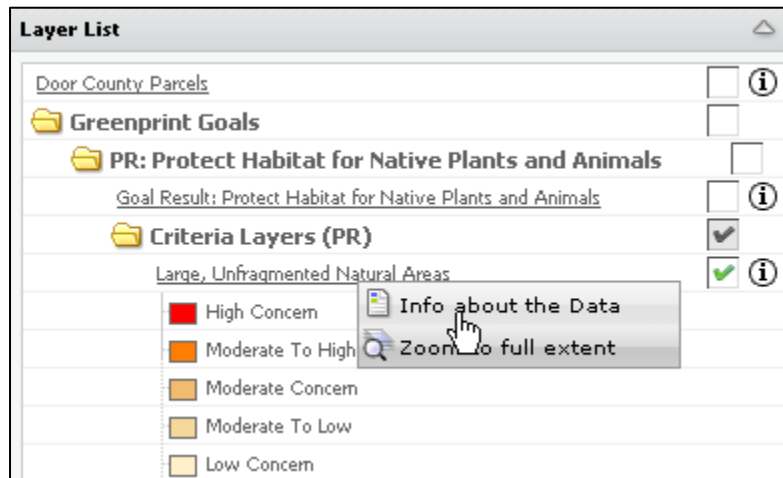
Layer List

Door County Parcels

Greenprint Goals

PR: Protect Habitat for Native Plants and Animals

Goal Result: Protect Habitat for Native Plants and Animals

Criteria Layers (PR)

Large, Unfragmented Natural Areas

High Concern

Moderate To High

Moderate Concern

Moderate To Low

Low Concern

Info about the Data

Zoom to full extent